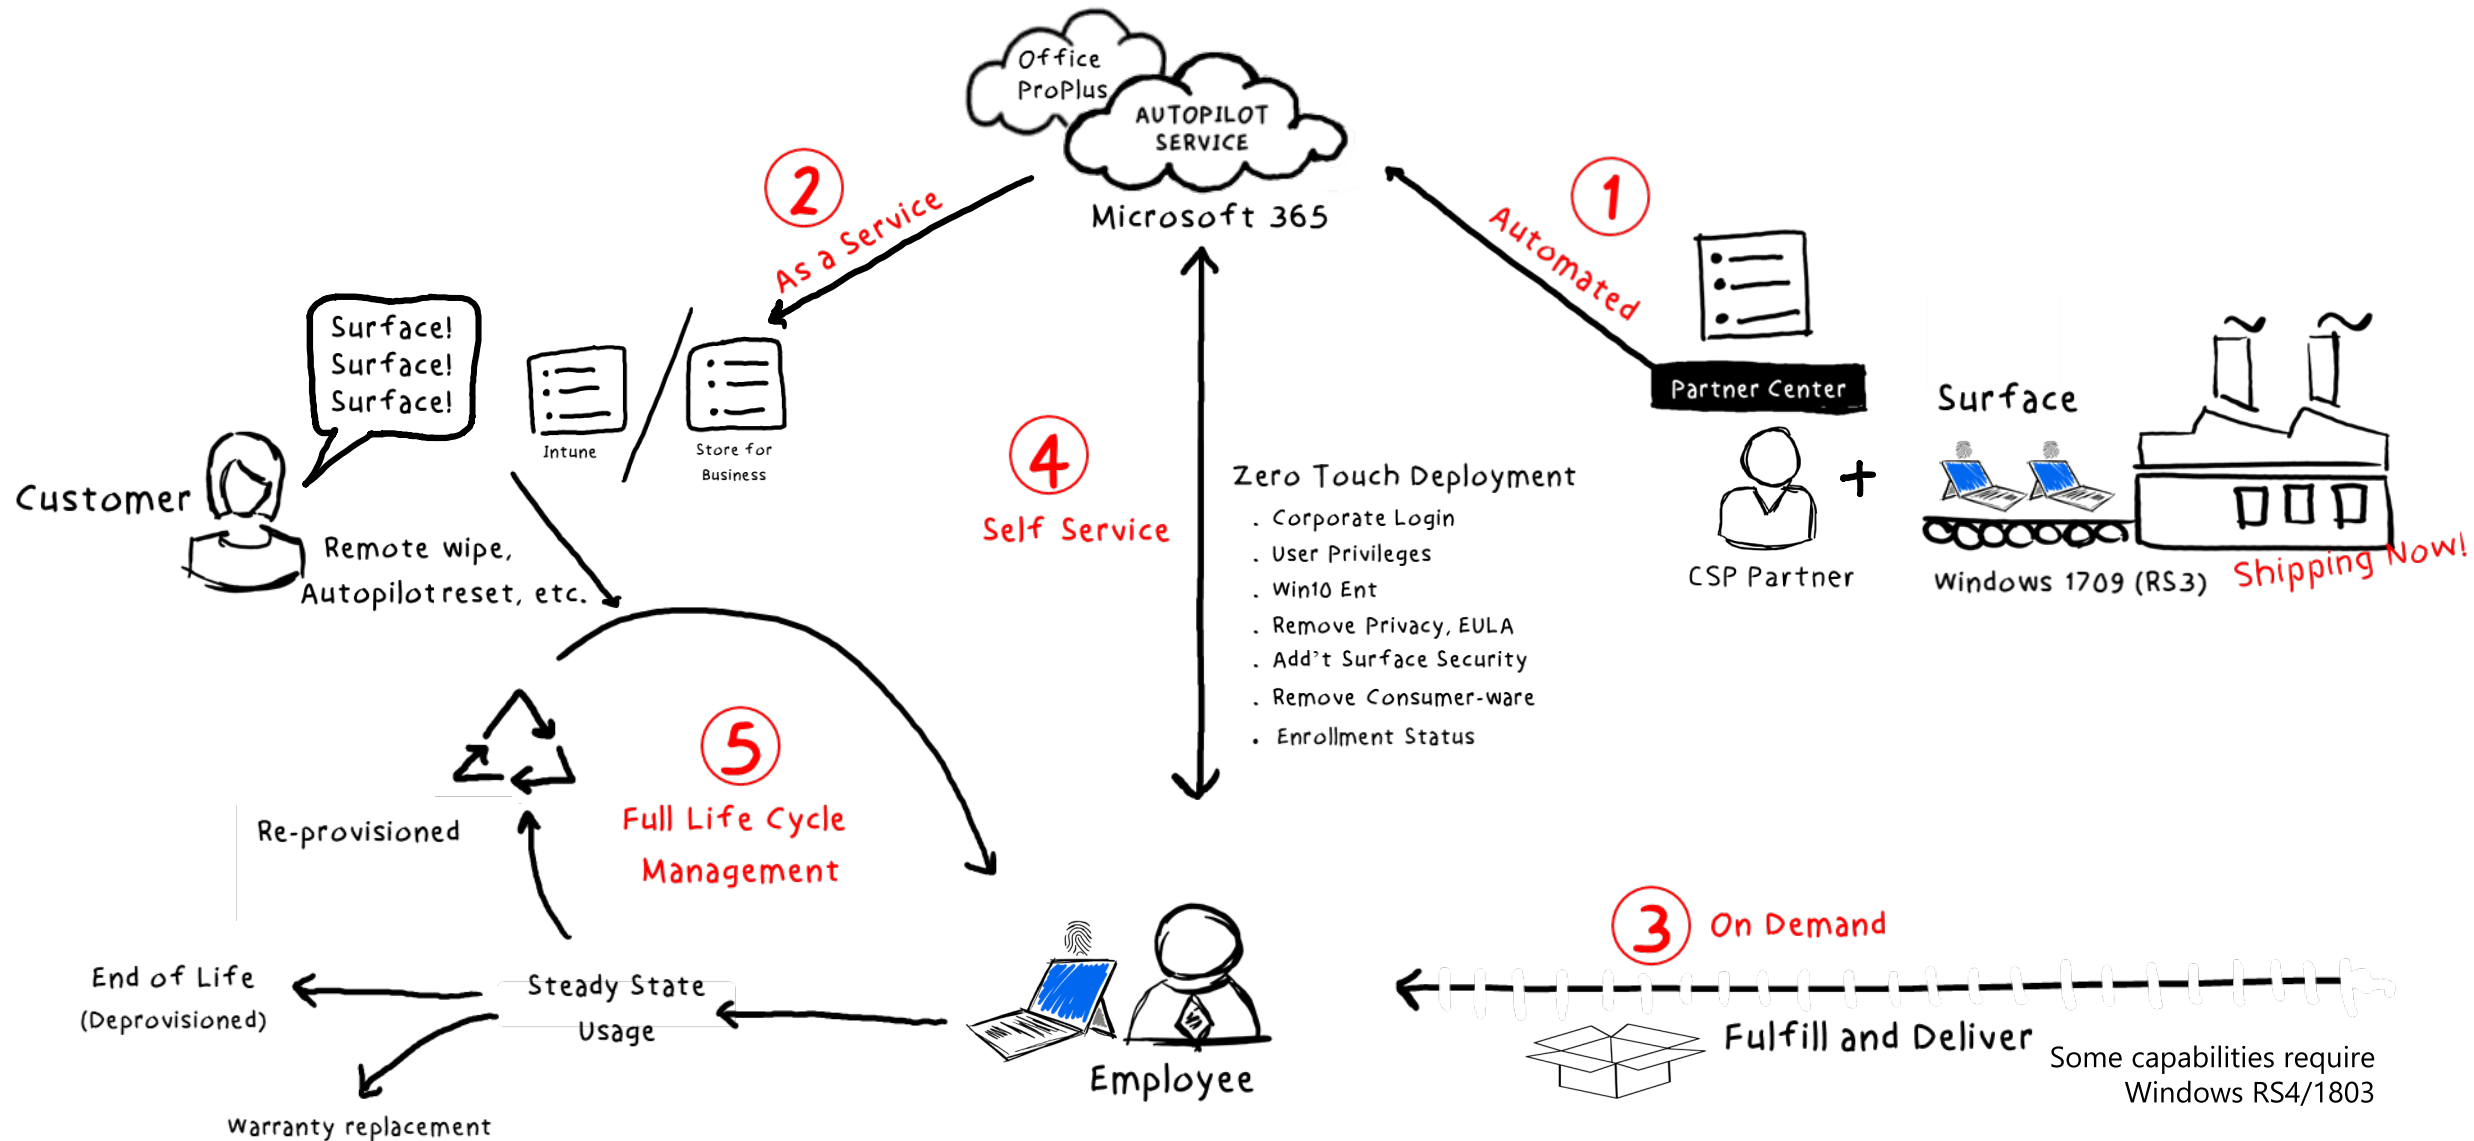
Office ProPlus

AUTOPILOT SERVICE

Microsoft 365

2

As a Service

1

Automated

Partner Center

Surface

Surface! Surface! Surface!

Customer

Intune

Store for Business

4

Self Service

Zero Touch Deployment
. Corporate Login
. User Privileges
. Win10 Ent
. Remove Privacy, EULA
. Add't Surface Security
. Remove Consumer-ware
. Enrollment Status

CSP Partner

+

Windows 1709 (RS3)

Shipping Now!

Remote wipe, Autopilot reset, etc.

5

Full Life Cycle Management

Re-provisioned

End of Life (Deprovisioned)

Steady State Usage

Warranty replacement

Employee

3

On Demand

Fulfill and Deliver

Some capabilities require Windows RS4/1803